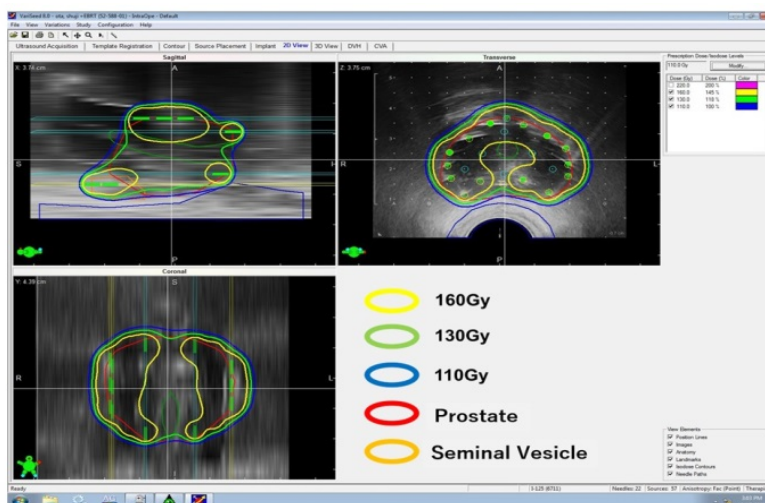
VariSeed 8.0 - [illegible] - IntraOpe - Default

File View Variations Study Configuration Help

Ultrasound Acquisition | Template Registration | Contour | Source Placement | Implant | 2D View | 3D View | DVH | CVA

Sagittal

X: 3.74 cm

A

S

P

Transverse

Z: 3.75 cm

R

L

Prescription Dose/Isodose Levels

110.0 Gy

Modify

| Dose (Gy) | Dose (%) | Color |
|---|---|---|
| 220.0 | 200 % | |
| 160.0 | 145 % | |
| 130.0 | 118 % | |
| 110.0 | 100 % | |

Coronal

Y: 4.39 cm

S

R

L

160Gy

130Gy

110Gy

Prostate

Seminal Vesicle

View Elements

Position Lines

Images

Anatomy

Landmarks

Isodose Contours

Needle Paths

Ready

I-125 (6711)

Needles: 22 | Sources: 57 | Anisotropy: Fac (Point) | Therapi